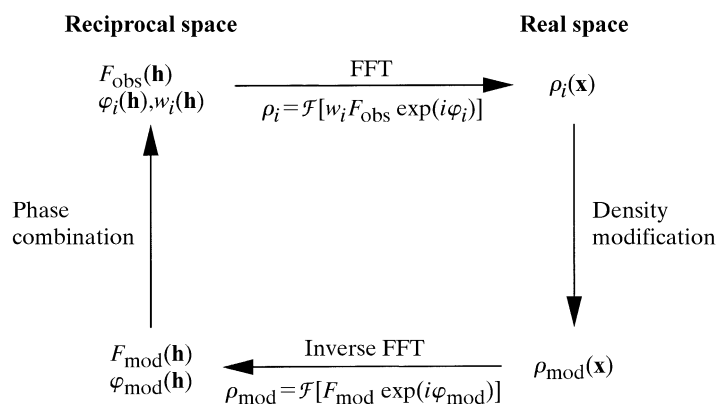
Reciprocal space

Real space

$F_{\text{obs}}(\mathbf{h})$
$\varphi_i(\mathbf{h}), w_i(\mathbf{h})$

FFT

$\rho_i = \mathcal{F}[w_i F_{\text{obs}} \exp(i\varphi_i)]$

$\rho_i(\mathbf{x})$

Phase combination

Density modification

$F_{\text{mod}}(\mathbf{h})$
$\varphi_{\text{mod}}(\mathbf{h})$

Inverse FFT

$\rho_{\text{mod}} = \mathcal{F}[F_{\text{mod}} \exp(i\varphi_{\text{mod}})]$

$\rho_{\text{mod}}(\mathbf{x})$